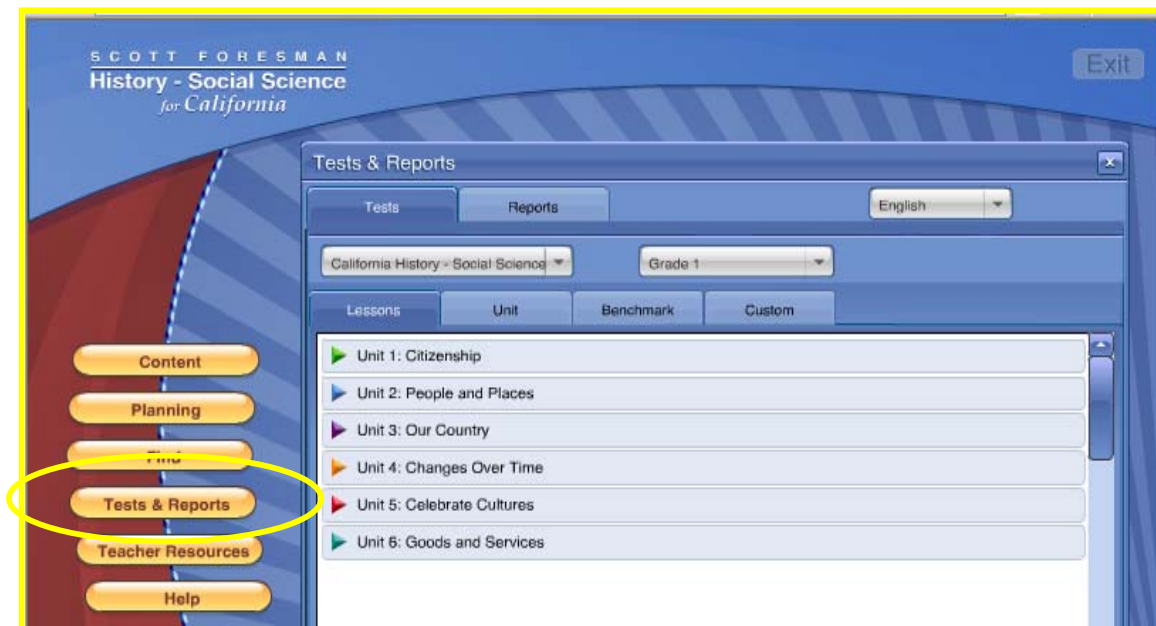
SCOTT FORESMAN
History - Social Science
for California

Exit

Tests & Reports

Tests
Reports
English

California History - Social Science
Grade 1

Lessons
Unit
Benchmark
Custom

Unit 1: Citizenship
Unit 2: People and Places
Unit 3: Our Country
Unit 4: Changes Over Time
Unit 5: Celebrate Cultures
Unit 6: Goods and Services

Content
Planning
Find
Tests & Reports
Teacher Resources
Help